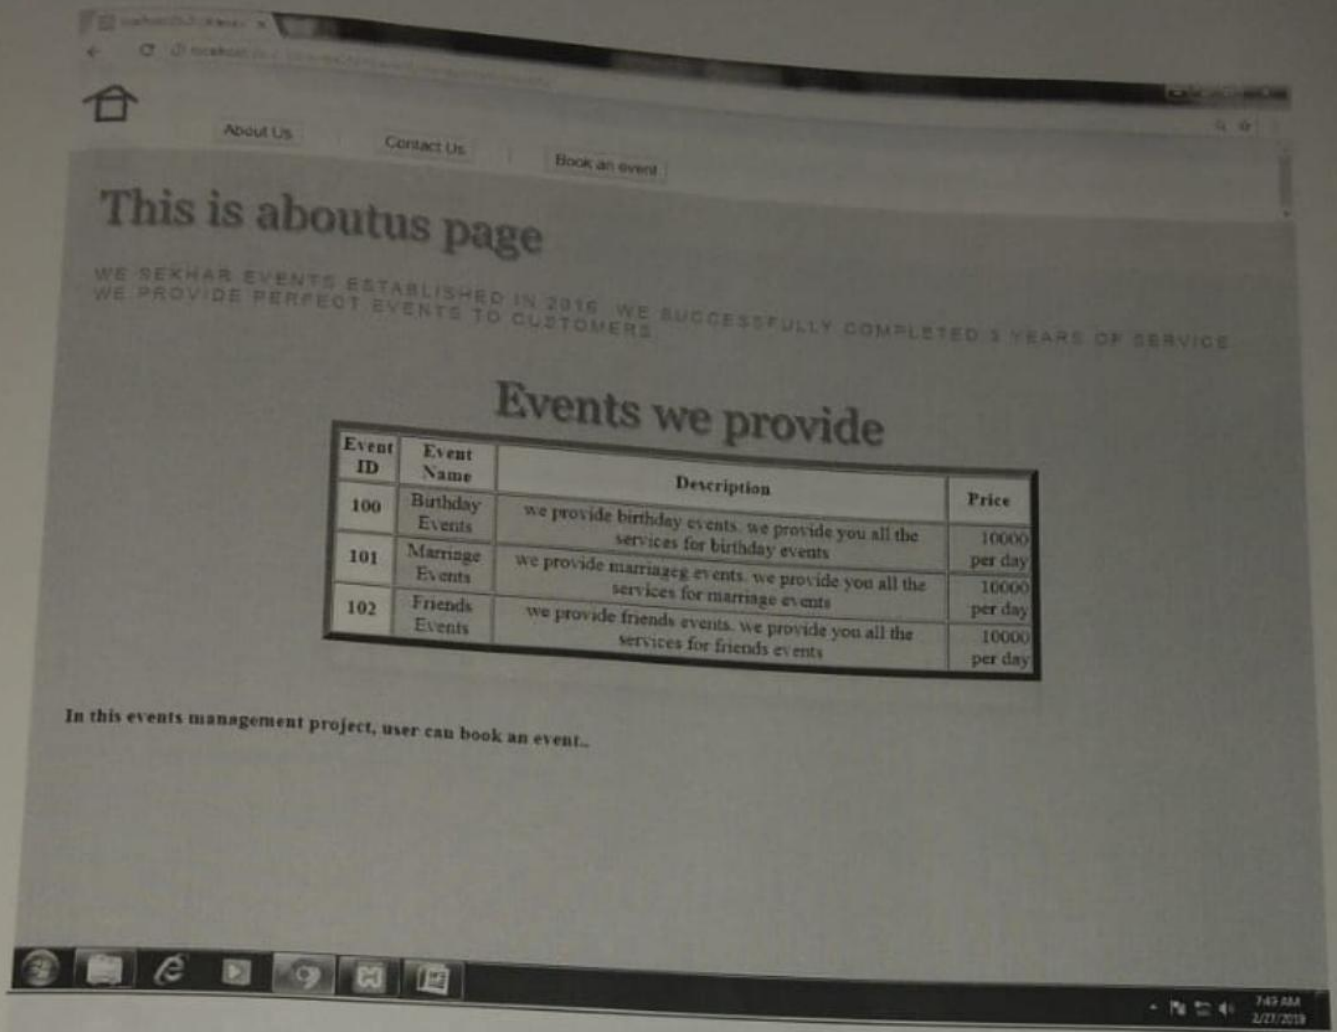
About Us

Contact Us

Book an event

This is aboutus page

WE SEKHAR EVENTS ESTABLISHED IN 2016. WE SUCCESSFULLY COMPLETED 3 YEARS OF SERVICE
WE PROVIDE PERFECT EVENTS TO CUSTOMERS

Events we provide

| Event ID | Event Name | Description | Price |
|---|---|---|---|
| 100 | Birthday Events | we provide birthday events. we provide you all the services for birthday events | 10000 per day |
| 101 | Marriage Events | we provide marriageg events. we provide you all the services for marriage events | 10000 per day |
| 102 | Friends Events | we provide friends events. we provide you all the services for friends events | 10000 per day |

In this events management project, user can book an event..

7:49 AM
2/27/2019